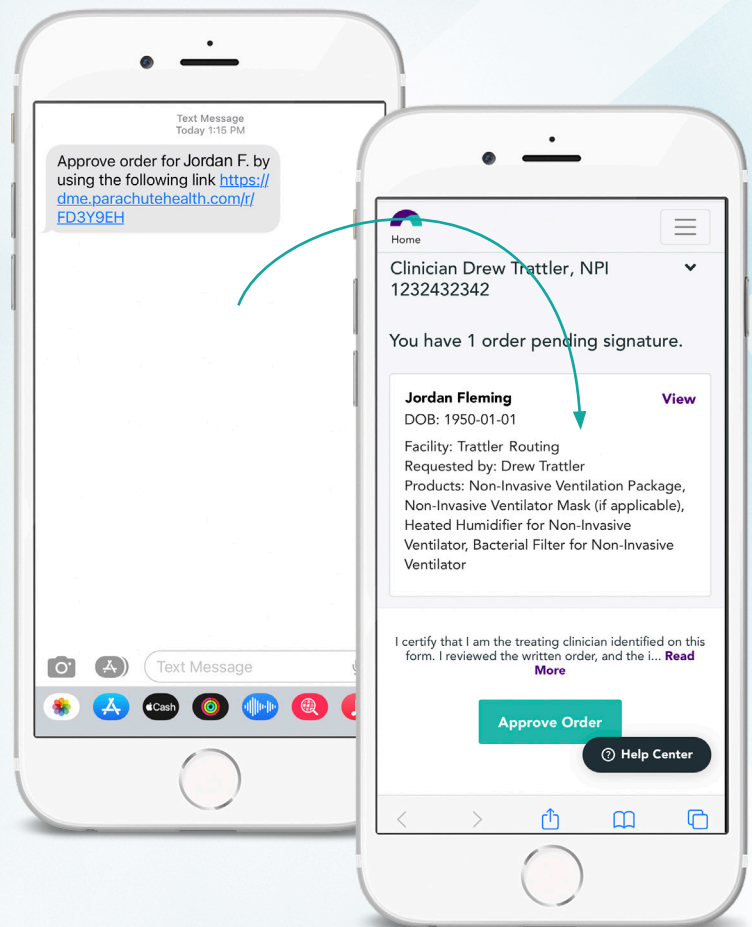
Text Message
Today 1:15 PM

Approve order for Jordan F. by using the following link https://dme.parachutehealth.com/r/FD3Y9EH

Text Message

Cash

Home

Clinician Drew Trattler, NPI 1232432342

You have 1 order pending signature.

Jordan Fleming
View
DOB: 1950-01-01
Facility: Trattler Routing
Requested by: Drew Trattler
Products: Non-Invasive Ventilation Package, Non-Invasive Ventilator Mask (if applicable), Heated Humidifier for Non-Invasive Ventilator, Bacterial Filter for Non-Invasive Ventilator

I certify that I am the treating clinician identified on this form. I reviewed the written order, and the i... Read More

Approve Order

Help Center